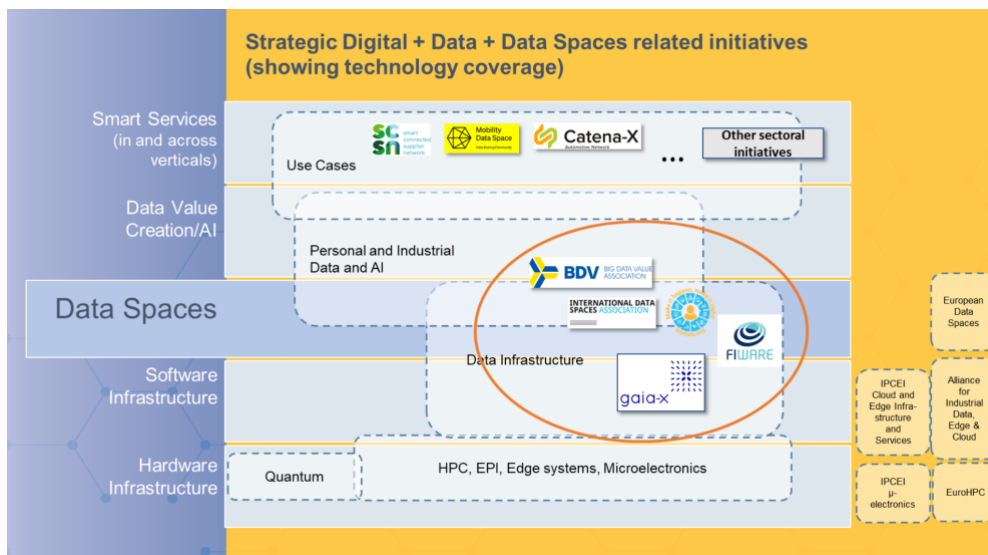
Strategic Digital + Data + Data Spaces related initiatives (showing technology coverage)

Smart Services (in and across verticals)

Use Cases

SCSN smart connected supplier network

Mobility Data Space

Catena-X Automotive Network

...

Other sectoral initiatives

Data Value Creation/AI

Personal and Industrial Data and AI

BDV BIG DATA VALUE ASSOCIATION

Data Spaces

INTERNATIONAL DATA SPACES ASSOCIATION

Data Infrastructure

FIWARE

gaia-x

European Data Spaces

Software Infrastructure

IPCEI Cloud and Edge Infrastructure and Services

Alliance for Industrial Data, Edge & Cloud

Hardware Infrastructure

Quantum

HPC, EPI, Edge systems, Microelectronics

IPCEI µ-electronics

EuroHPC